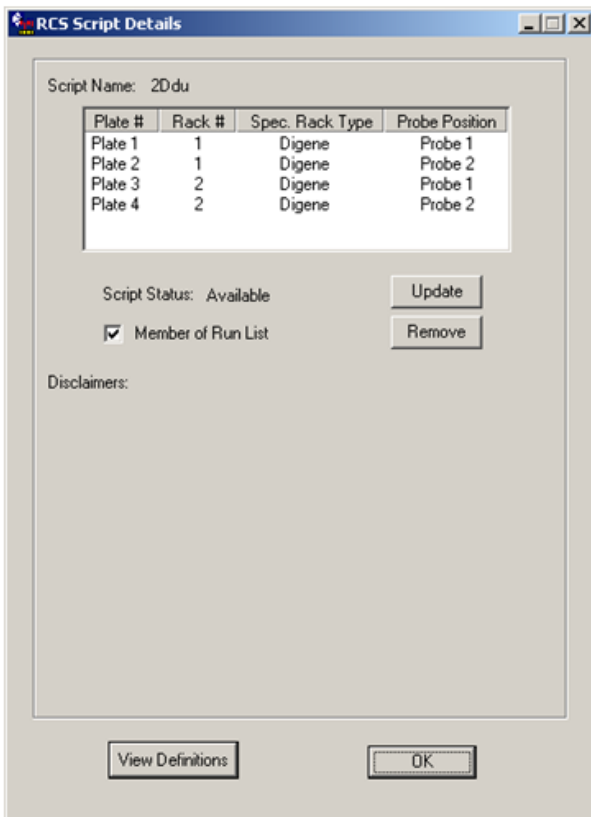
RCS Script Details

Script Name: 2Ddu

| Plate # | Rack # | Spec. Rack Type | Probe Position |
|---|---|---|---|
| Plate 1 | 1 | Digene | Probe 1 |
| Plate 2 | 1 | Digene | Probe 2 |
| Plate 3 | 2 | Digene | Probe 1 |
| Plate 4 | 2 | Digene | Probe 2 |

Script Status: Available

Update

Member of Run List

Remove

Disclaimers:

View Definitions

OK